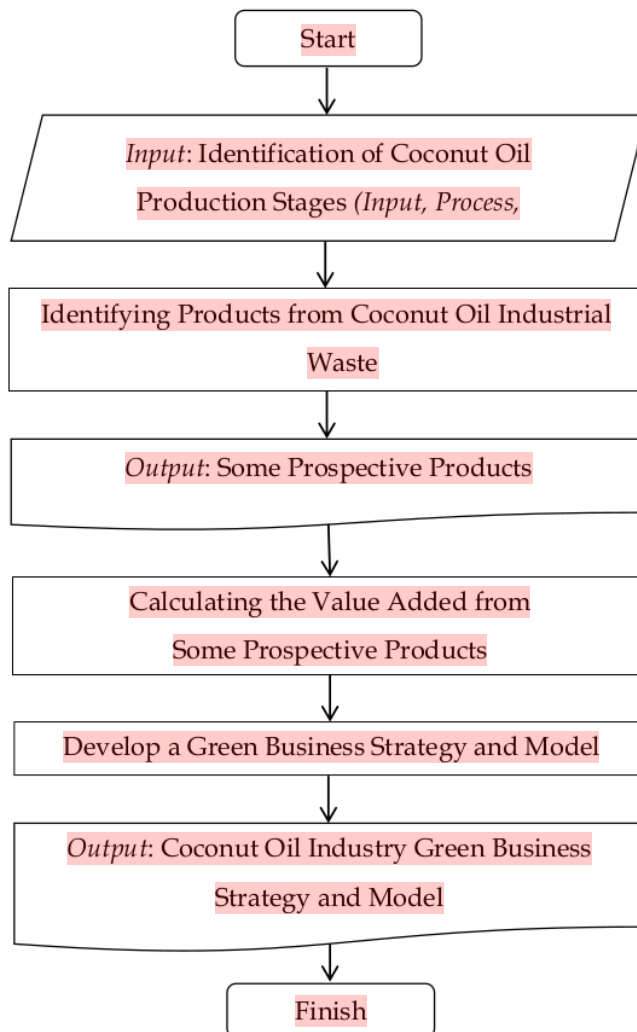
Start

Input: Identification of Coconut Oil Production Stages (Input, Process,

Identifying Products from Coconut Oil Industrial Waste

Output: Some Prospective Products

Calculating the Value Added from Some Prospective Products

Develop a Green Business Strategy and Model

Output: Coconut Oil Industry Green Business Strategy and Model

Finish